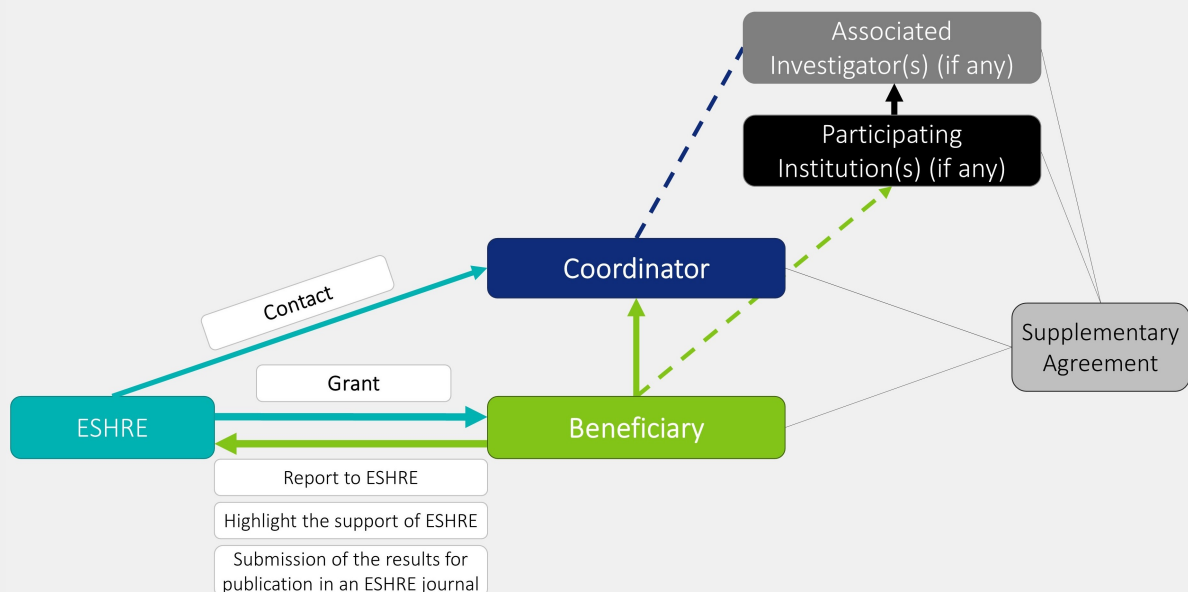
Associated Investigator(s) (if any)

Participating Institution(s) (if any)

Coordinator

Contact

Supplementary Agreement

Grant

ESHRE

Beneficiary

Report to ESHRE

Highlight the support of ESHRE

Submission of the results for publication in an ESHRE journal